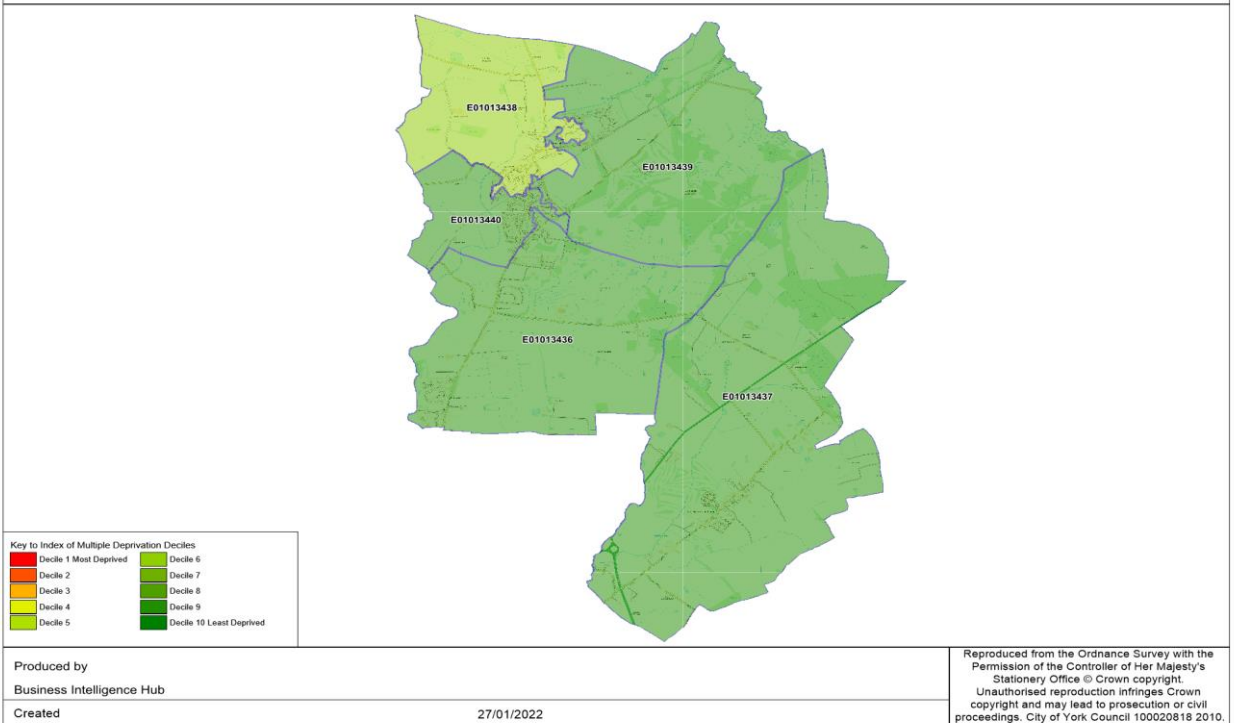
E01013438

E01013439

E01013440

E01013436

E01013437

Key to Index of Multiple Deprivation Deciles

| | |
|---|---|
| Decile 1 Most Deprived | Decile 6 |
| Decile 2 | Decile 7 |
| Decile 3 | Decile 8 |
| Decile 4 | Decile 9 |
| Decile 5 | Decile 10 Least Deprived |

Produced by

Business Intelligence Hub

Created 27/01/2022

Reproduced from the Ordnance Survey with the Permission of the Controller of Her Majesty's Stationery Office © Crown copyright. Unauthorised reproduction infringes Crown copyright and may lead to prosecution or civil proceedings. City of York Council 100020818 2010.